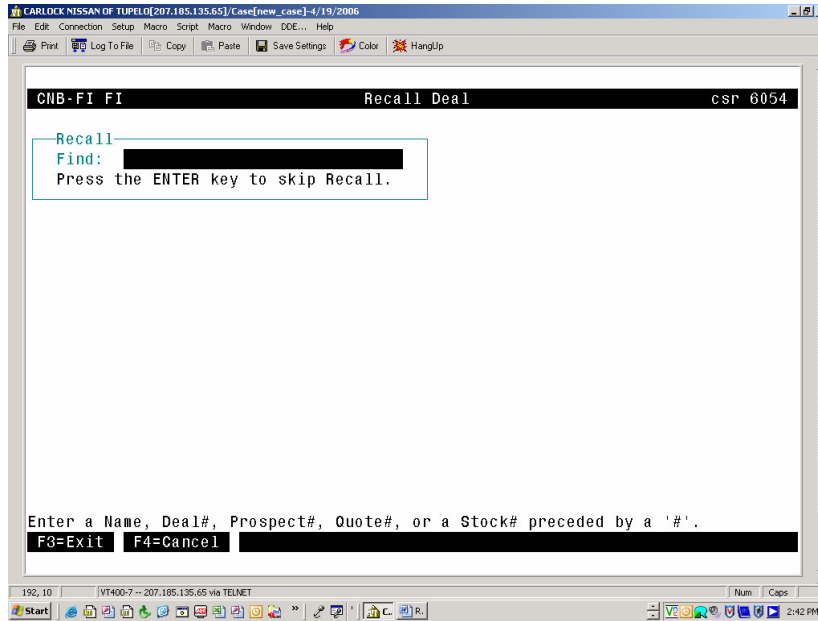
CARLOCK NISSAN OF TUPELO[207.185.135.65]/Case[new_case]-4/19/2006

File Edit Connection Setup Macro Script Macro Window DDE... Help

Print Log To File Copy Paste Save Settings Color HangUp

CNB-FI FI Recall Deal csr 6054

Recall
Find:
Press the ENTER key to skip Recall.

Enter a Name, Deal#, Prospect#, Quote#, or a Stock# preceded by a '#'.

F3=Exit F4=Cancel

192, 10 VT400-7 -- 207.185.135.65 via TELNET Num Caps

Start C. R. 2:42 PM